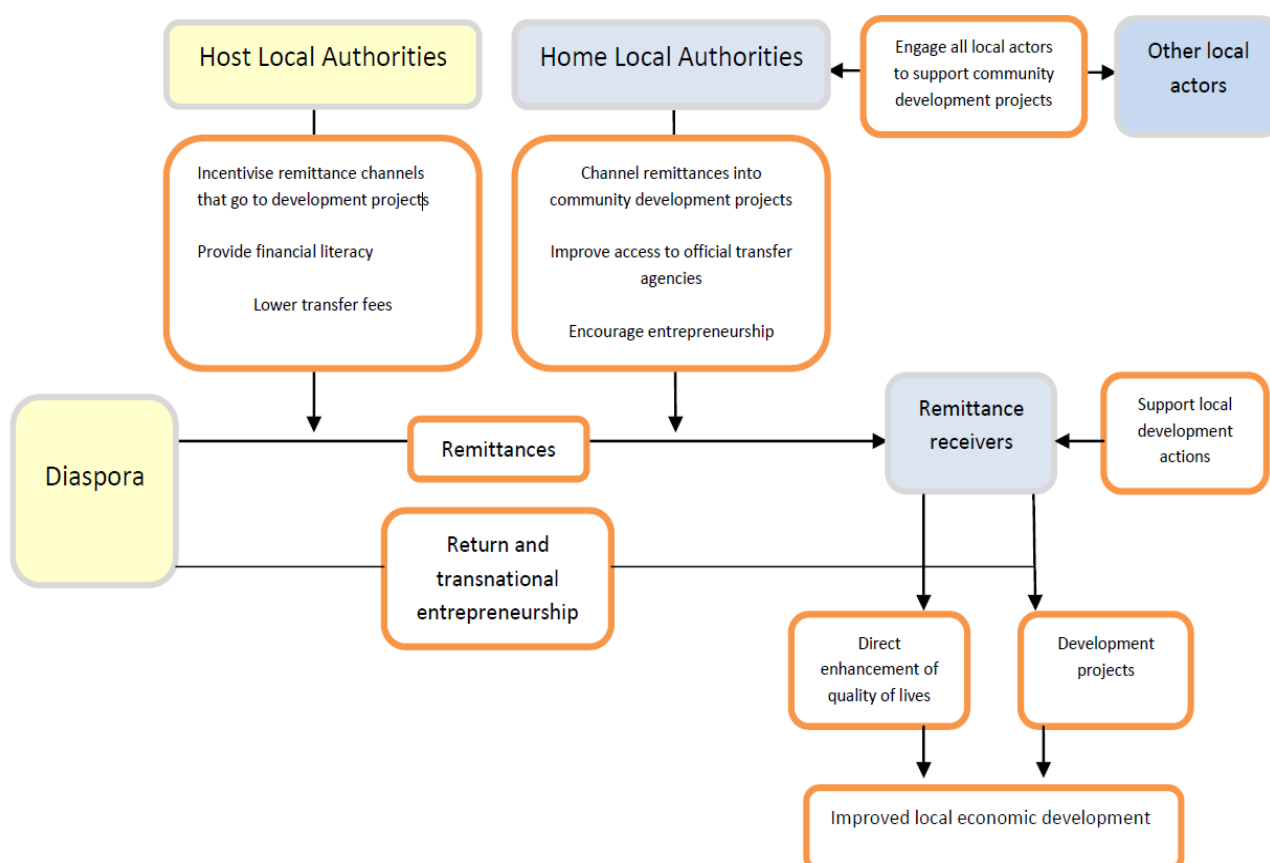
Host Local Authorities

Home Local Authorities

Engage all local actors to support community development projects

Other local actors

Incentivise remittance channels that go to development projects

Provide financial literacy

Lower transfer fees

Channel remittances into community development projects

Improve access to official transfer agencies

Encourage entrepreneurship

Diaspora

Remittances

Remittance receivers

Support local development actions

Return and transnational entrepreneurship

Direct enhancement of quality of lives

Development projects

Improved local economic development